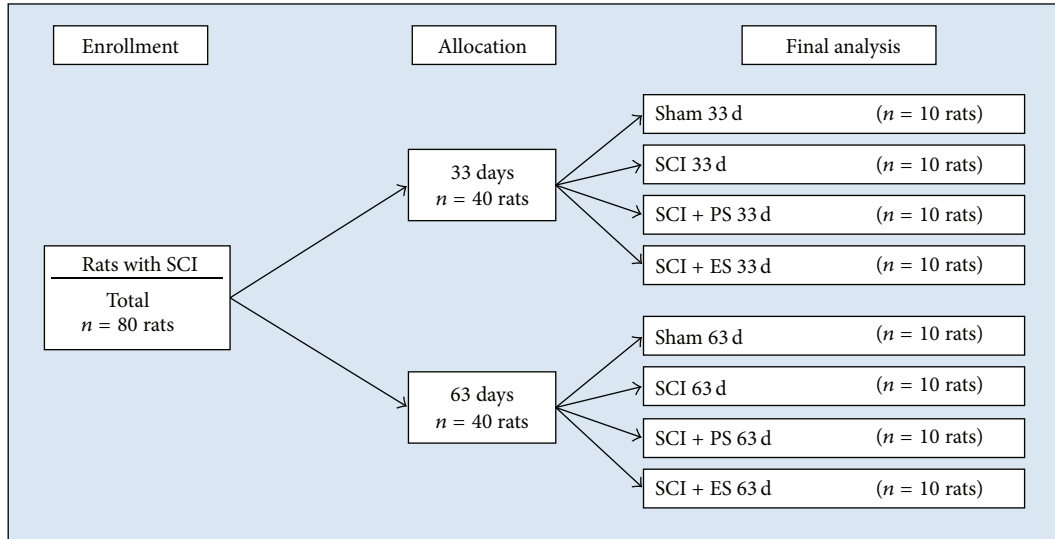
Enrollment

Allocation

Final analysis

Rats with SCI

Total
$n = 80$ rats

33 days
$n = 40$ rats

63 days
$n = 40$ rats

Sham 33 d ($n = 10$ rats)

SCI 33 d ($n = 10$ rats)

SCI + PS 33 d ($n = 10$ rats)

SCI + ES 33 d ($n = 10$ rats)

Sham 63 d ($n = 10$ rats)

SCI 63 d ($n = 10$ rats)

SCI + PS 63 d ($n = 10$ rats)

SCI + ES 63 d ($n = 10$ rats)